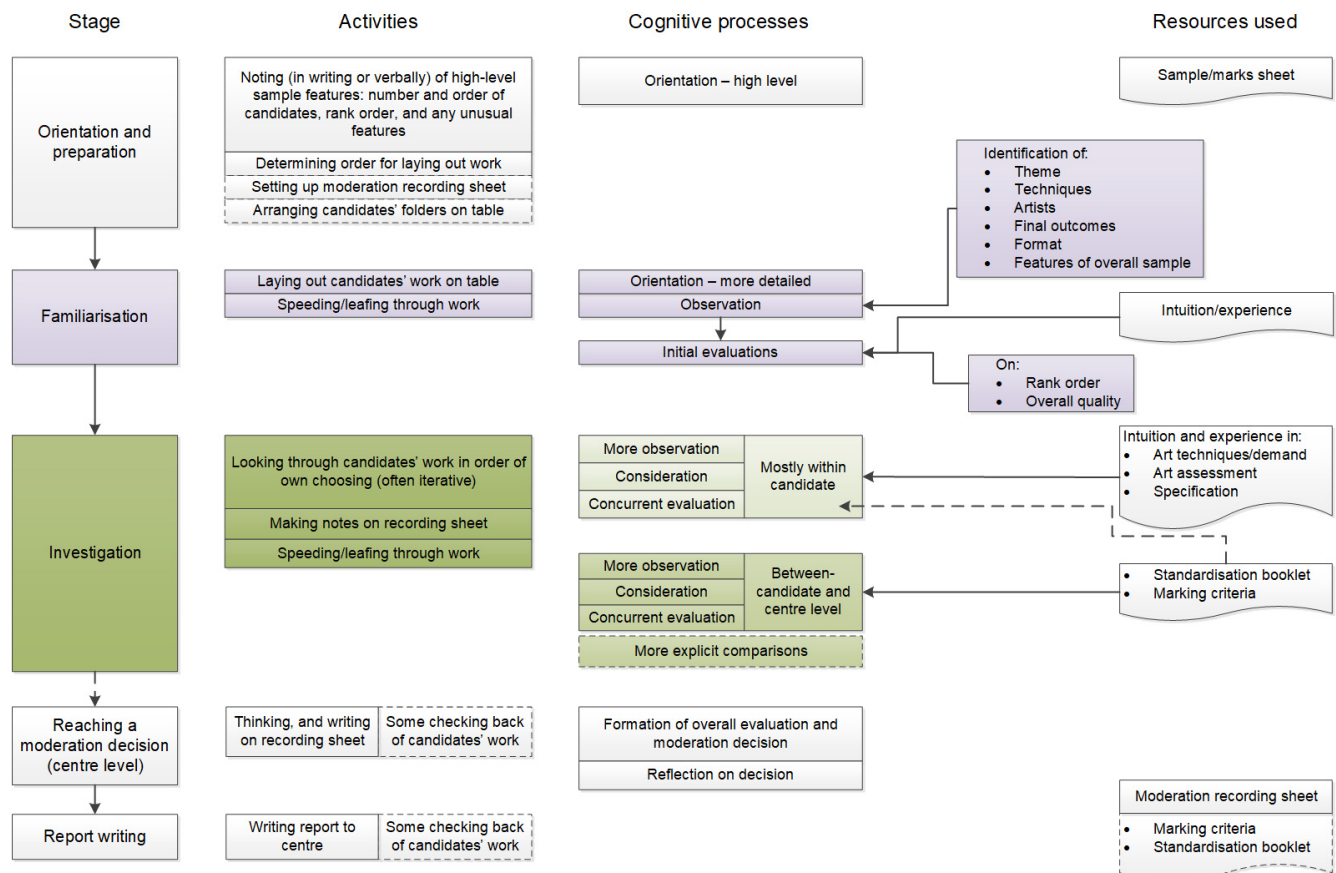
Stage

Activities

Cognitive processes

Resources used

Orientation and preparation

Noting (in writing or verbally) of high-level sample features: number and order of candidates, rank order, and any unusual features

Determining order for laying out work

Setting up moderation recording sheet

Arranging candidates' folders on table

Orientation – high level

Sample/marks sheet

Identification of:
- Theme
- Techniques
- Artists
- Final outcomes
- Format
- Features of overall sample

Familiarisation

Laying out candidates' work on table

Speeding/leafing through work

Orientation – more detailed

Observation

Initial evaluations

Intuition/experience

On:
- Rank order
- Overall quality

Investigation

Looking through candidates' work in order of own choosing (often iterative)

Making notes on recording sheet

Speeding/leafing through work

More observation

Consideration

Concurrent evaluation

Mostly within candidate

Intuition and experience in:
- Art techniques/demand
- Art assessment
- Specification

More observation

Consideration

Concurrent evaluation

Between-candidate and centre level

- Standardisation booklet
- Marking criteria

More explicit comparisons

Reaching a moderation decision (centre level)

Thinking, and writing on recording sheet

Some checking back of candidates' work

Formation of overall evaluation and moderation decision

Reflection on decision

Moderation recording sheet

Report writing

Writing report to centre

Some checking back of candidates' work

- Marking criteria
- Standardisation booklet